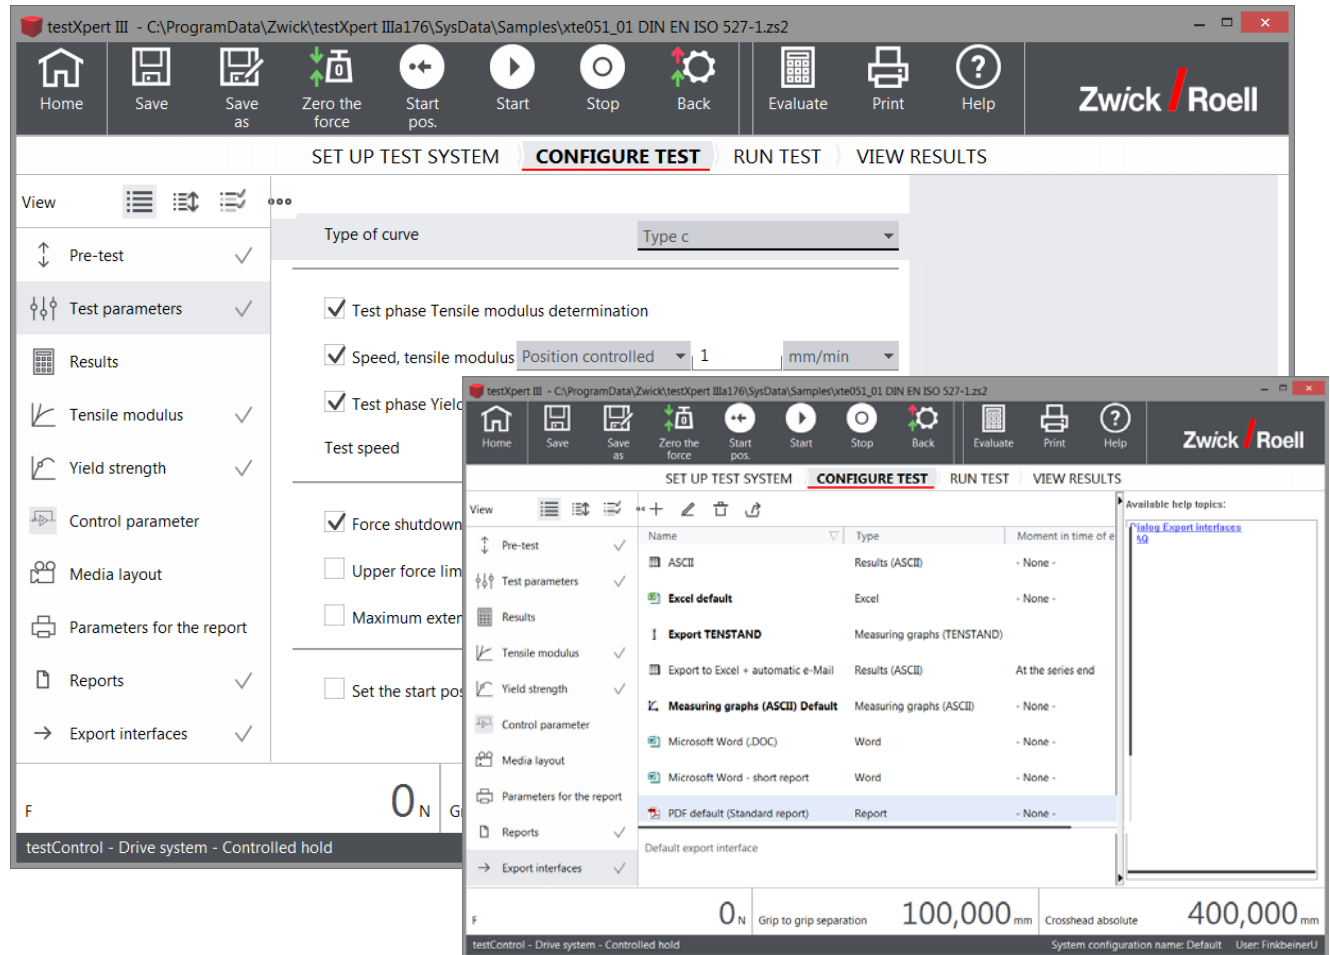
testXpert III - C:\ProgramData\Zwick\testXpert IIIa176\SysData\Samples\xte051_01 DIN EN ISO 527-1.zs2

Home Save Save as Zero the force Start pos. Start Stop Back Evaluate Print Help

Zwick Roell

SET UP TEST SYSTEM CONFIGURE TEST RUN TEST VIEW RESULTS

View

Pre-test
Test parameters
Results
Tensile modulus
Yield strength
Control parameter
Media layout
Parameters for the report
Reports
Export interfaces

Type of curve Type c

Test phase Tensile modulus determination
Speed, tensile modulus Position controlled 1 mm/min
Test phase Yiel
Test speed
Force shutdown
Upper force lim
Maximum exter
Set the start pos

F 0 N G

testControl - Drive system - Controlled hold

testXpert III - C:\ProgramData\Zwick\testXpert IIIa176\SysData\Samples\xte051_01 DIN EN ISO 527-1.zs2

Home Save Save as Zero the force Start pos. Start Stop Back Evaluate Print Help

Zwick Roell

SET UP TEST SYSTEM CONFIGURE TEST RUN TEST VIEW RESULTS

View

Pre-test
Test parameters
Results
Tensile modulus
Yield strength
Control parameter
Media layout
Parameters for the report
Reports
Export interfaces

| Name | Type | Moment in time of e |
|---|---|---|
| ASCII | Results (ASCII) | - None - |
| Excel default | Excel | - None - |
| Export TENSTAND | Measuring graphs (TENSTAND) | |
| Export to Excel + automatic e-Mail | Results (ASCII) | At the series end |
| Measuring graphs (ASCII) Default | Measuring graphs (ASCII) | - None - |
| Microsoft Word (.DOC) | Word | - None - |
| Microsoft Word - short report | Word | - None - |
| PDF default (Standard report) | Report | - None - |

Default export interface

Available help topics:
Dialog Export interfaces
50

F 0 N Grip to grip separation 100,000 mm Crosshead absolute 400,000 mm

testControl - Drive system - Controlled hold System configuration name: Default User: FinkbeinerU